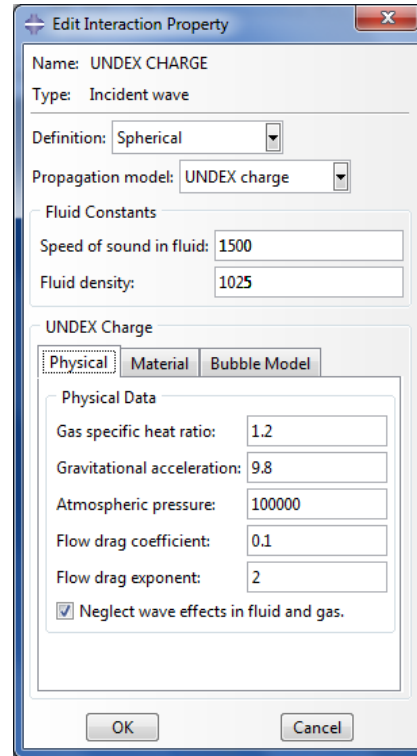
Edit Interaction Property

Name: UNDEX CHARGE

Type: Incident wave

Definition: Spherical

Propagation model: UNDEX charge

Fluid Constants

Speed of sound in fluid: 1500

Fluid density: 1025

UNDEX Charge

Physical | Material | Bubble Model

Physical Data

Gas specific heat ratio: 1.2

Gravitational acceleration: 9.8

Atmospheric pressure: 100000

Flow drag coefficient: 0.1

Flow drag exponent: 2

Neglect wave effects in fluid and gas.

OK | Cancel